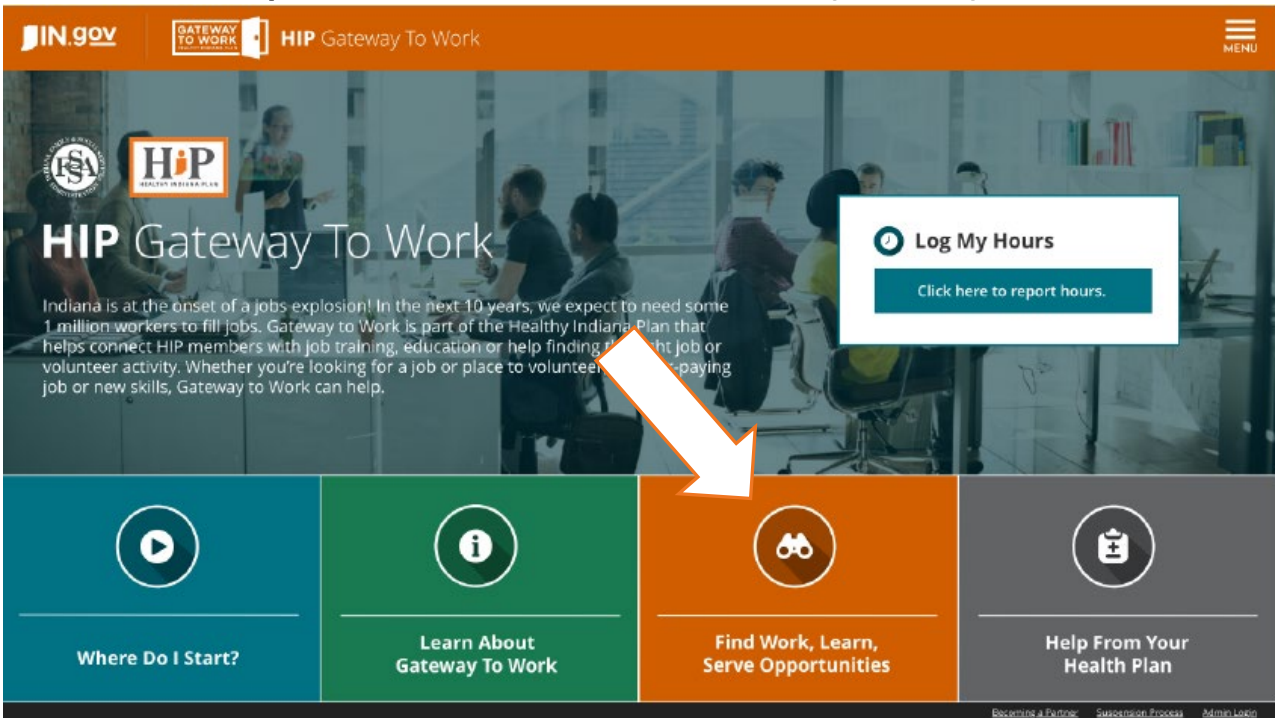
IN.gov GATEWAY TO WORK HIP Gateway To Work MENU

FSSA HIP HEALTHY INDIANA PLAN

HIP Gateway To Work

Indiana is at the onset of a jobs explosion! In the next 10 years, we expect to need some 1 million workers to fill jobs. Gateway to Work is part of the Healthy Indiana Plan that helps connect HIP members with job training, education or help finding th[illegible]ght job or volunteer activity. Whether you're looking for a job or place to voluntee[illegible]-paying job or new skills, Gateway to Work can help.

Log My Hours

Click here to report hours.

Where Do I Start?

Learn About Gateway To Work

Find Work, Learn, Serve Opportunities

Help From Your Health Plan

Becoming a Partner Suspension Process Admin Login